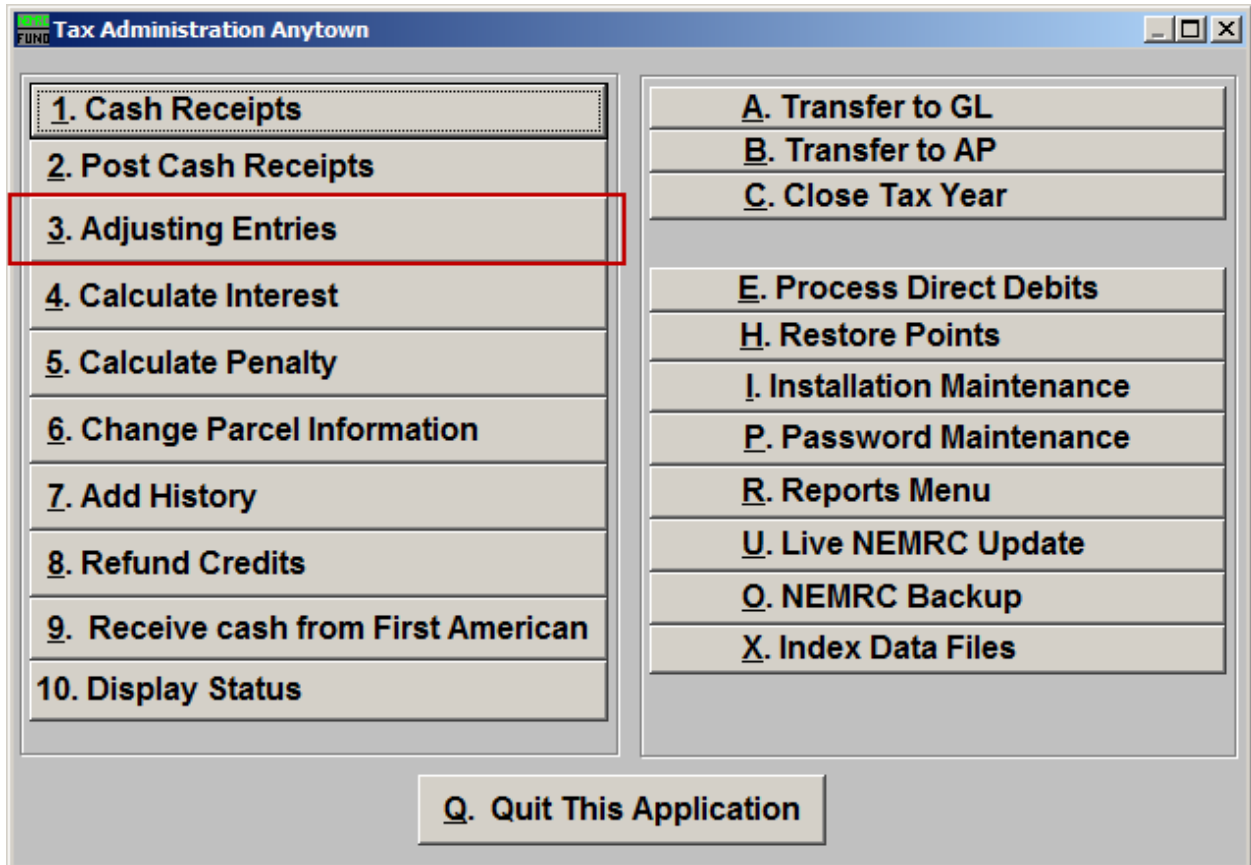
NEMRC FUND Tax Administration Anytown

1. Cash Receipts
2. Post Cash Receipts
3. Adjusting Entries
4. Calculate Interest
5. Calculate Penalty
6. Change Parcel Information
7. Add History
8. Refund Credits
9. Receive cash from First American
10. Display Status

A. Transfer to GL
B. Transfer to AP
C. Close Tax Year

E. Process Direct Debits
H. Restore Points
I. Installation Maintenance
P. Password Maintenance
R. Reports Menu
U. Live NEMRC Update
O. NEMRC Backup
X. Index Data Files

Q. Quit This Application